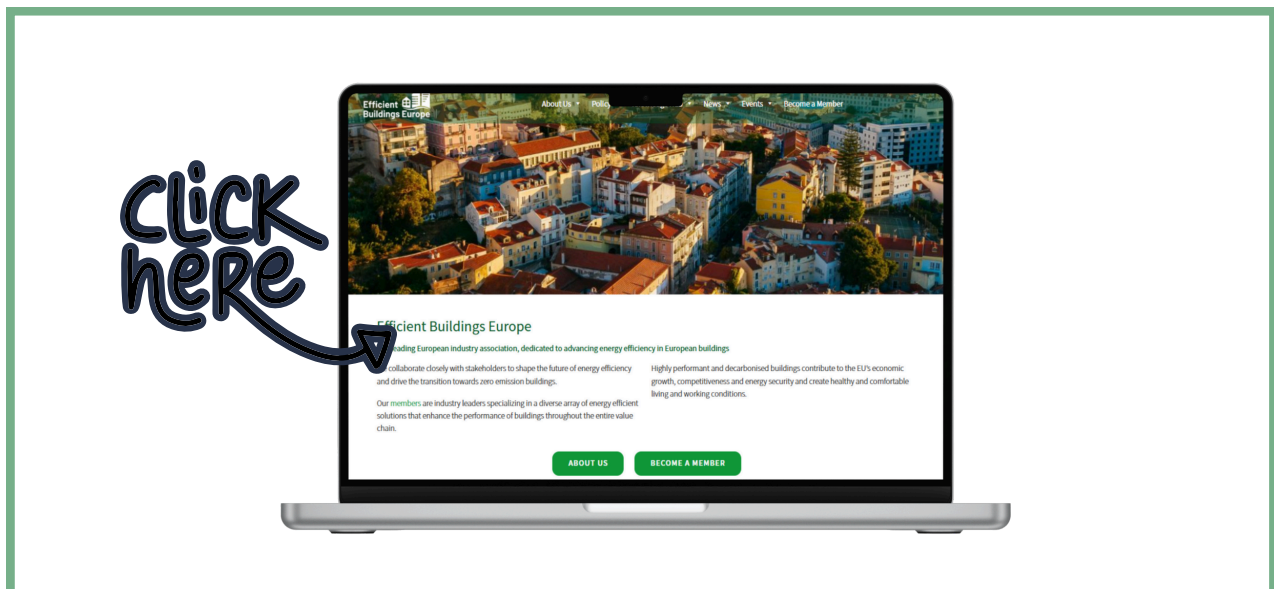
Click here

Efficient Buildings Europe

About Us Polic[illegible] News Events Become a Member

Efficient Buildings Europe

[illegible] leading European industry association, dedicated to advancing energy efficiency in European buildings

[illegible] collaborate closely with stakeholders to shape the future of energy efficiency and drive the transition towards zero emission buildings.

Our members are industry leaders specializing in a diverse array of energy efficient solutions that enhance the performance of buildings throughout the entire value chain.

Highly performant and decarbonised buildings contribute to the EU's economic growth, competitiveness and energy security and create healthy and comfortable living and working conditions.

ABOUT US BECOME A MEMBER